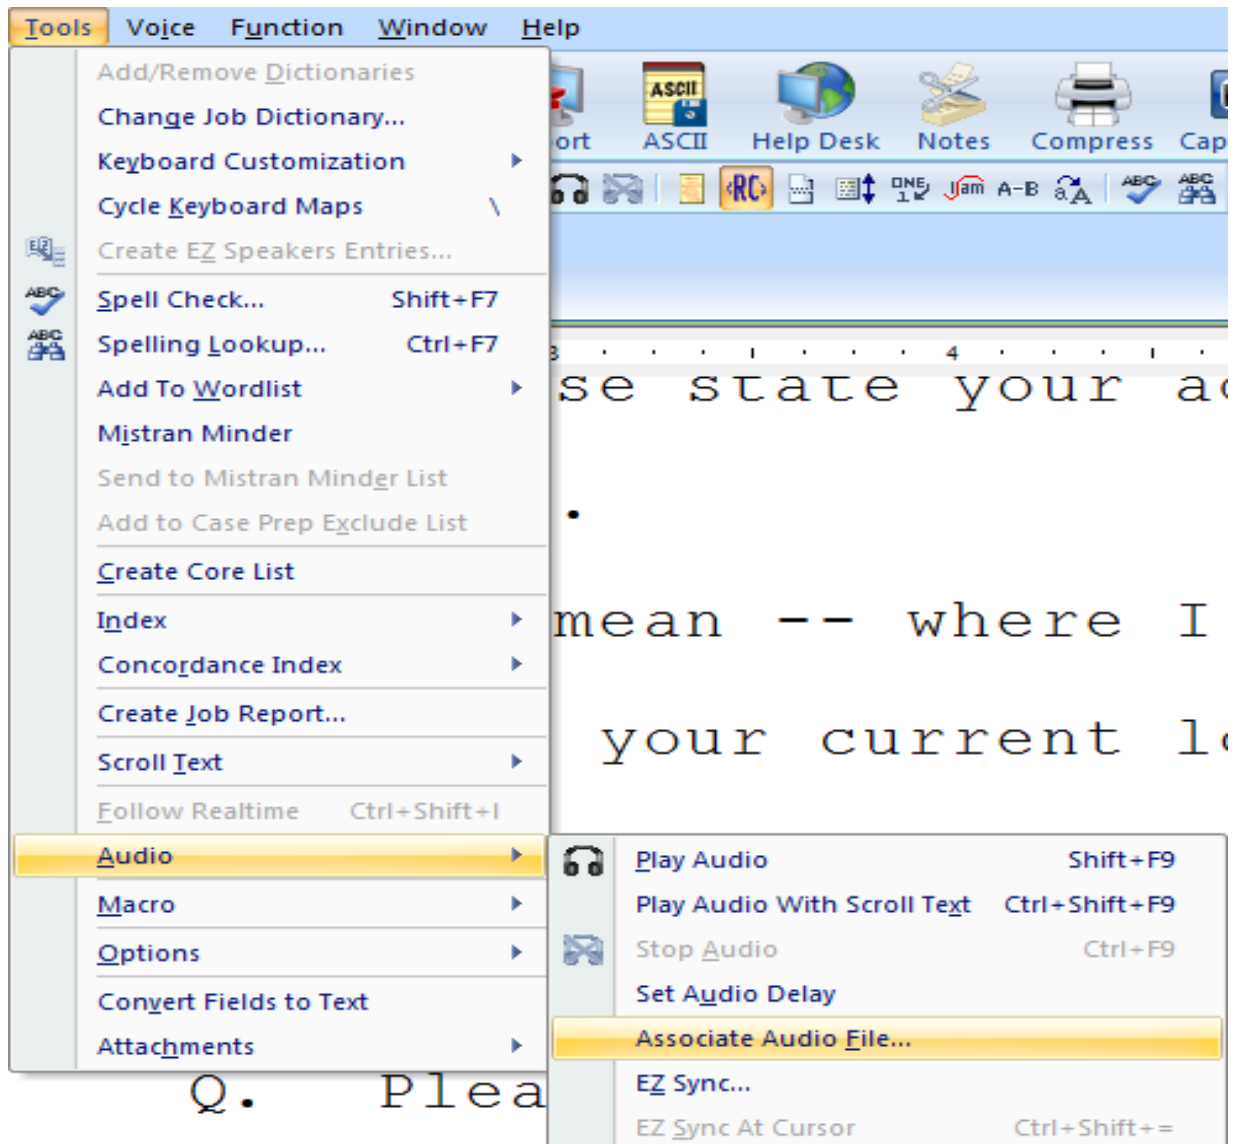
Tools Voice Function Window Help

Add/Remove Dictionaries
Change Job Dictionary...
Keyboard Customization
Cycle Keyboard Maps \
Create EZ Speakers Entries...
Spell Check... Shift+F7
Spelling Lookup... Ctrl+F7
Add To Wordlist
Mistran Minder
Send to Mistran Minder List
Add to Case Prep Exclude List
Create Core List
Index
Concordance Index
Create Job Report...
Scroll Text
Follow Realtime Ctrl+Shift+I
Audio
Macro
Options
Convert Fields to Text
Attachments

ort ASCII Help Desk Notes Compress Cap

ASCII

ONE 1 A-B

3 4

se state your a

.

mean -- where I

your current l

Q. Plea

Play Audio Shift+F9
Play Audio With Scroll Text Ctrl+Shift+F9
Stop Audio Ctrl+F9
Set Audio Delay
Associate Audio File...
EZ Sync...
EZ Sync At Cursor Ctrl+Shift+=